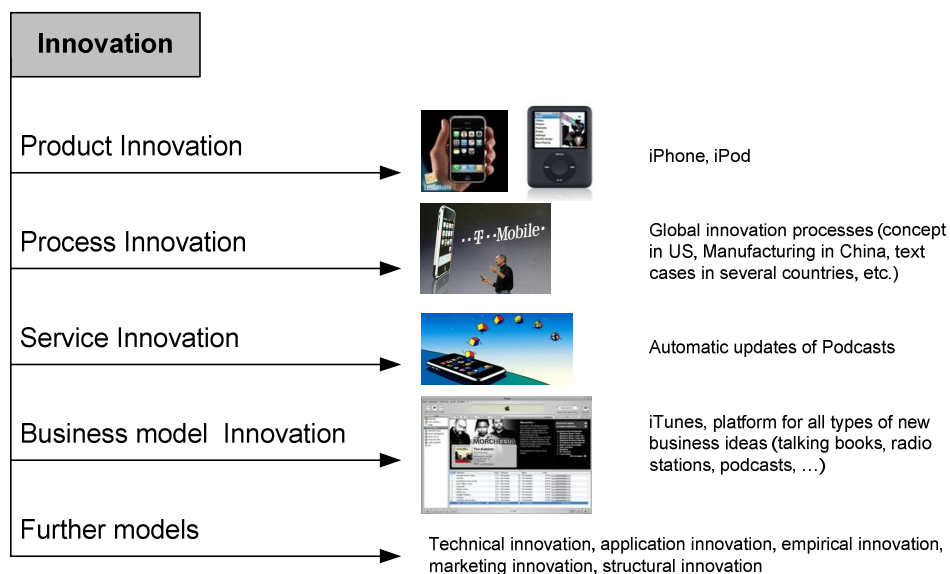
Innovation

Product Innovation

iPhone, iPod

Process Innovation

...T-Mobile·

Global innovation processes (concept in US, Manufacturing in China, text cases in several countries, etc.)

Service Innovation

Automatic updates of Podcasts

Business model Innovation

MORCHEEBA

iTunes, platform for all types of new business ideas (talking books, radio stations, podcasts, …)

Further models

Technical innovation, application innovation, empirical innovation, marketing innovation, structural innovation